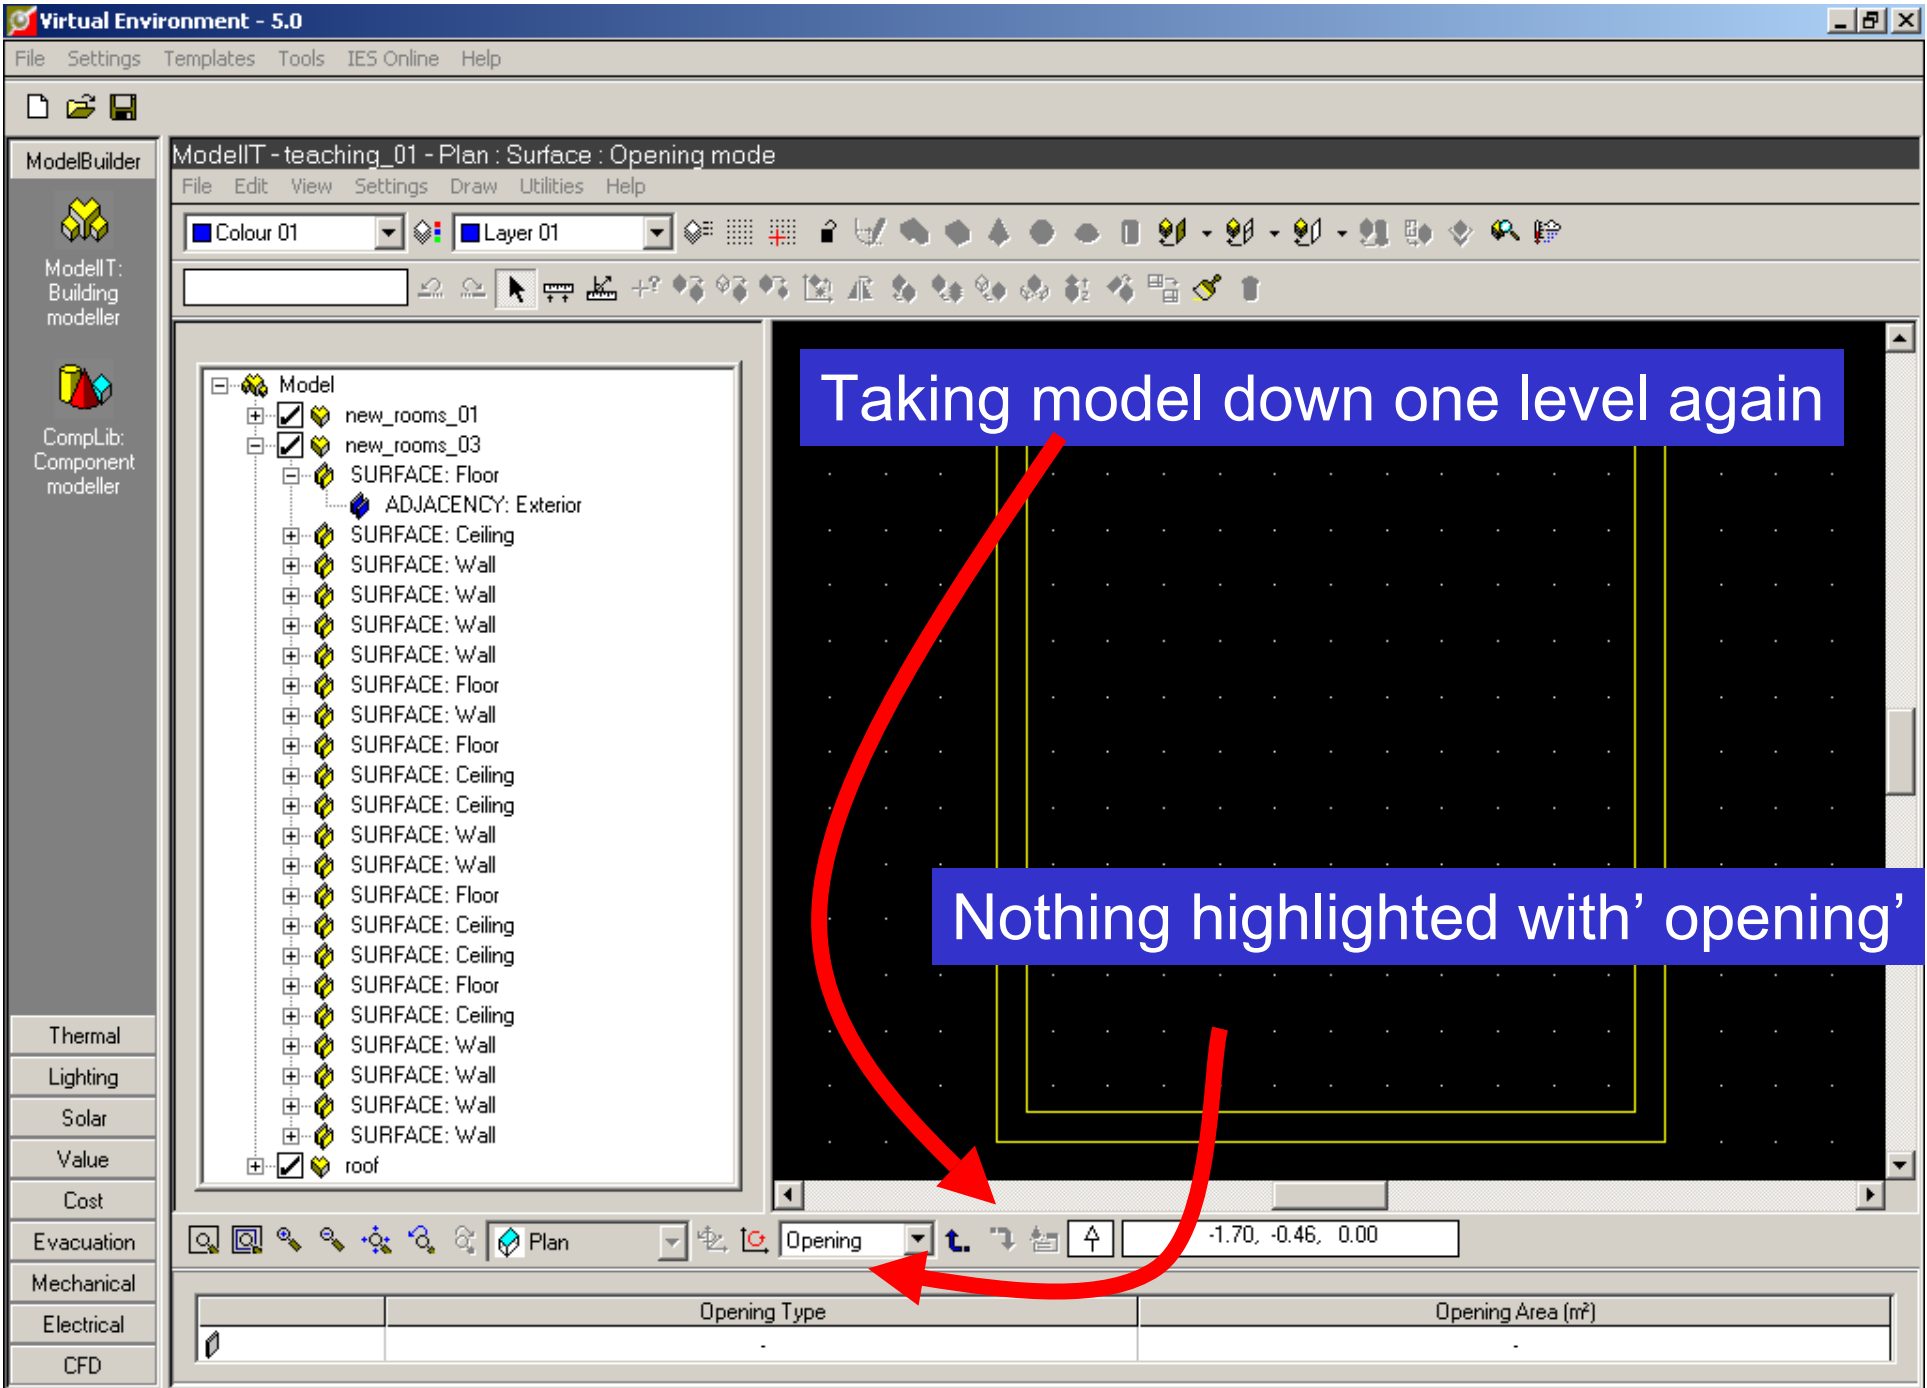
Virtual Environment - 5.0

File Settings Templates Tools IES Online Help

ModelBuilder

ModelIT: Building modeller

CompLib: Component modeller

ModelIT - teaching_01 - Plan : Surface : Opening mode

File Edit View Settings Draw Utilities Help

Colour 01

Layer 01

Model
new_rooms_01
new_rooms_03
SURFACE: Floor
ADJACENCY: Exterior
SURFACE: Ceiling
SURFACE: Wall
SURFACE: Wall
SURFACE: Wall
SURFACE: Wall
SURFACE: Floor
SURFACE: Wall
SURFACE: Floor
SURFACE: Ceiling
SURFACE: Ceiling
SURFACE: Wall
SURFACE: Wall
SURFACE: Floor
SURFACE: Ceiling
SURFACE: Ceiling
SURFACE: Floor
SURFACE: Ceiling
SURFACE: Wall
SURFACE: Wall
SURFACE: Wall
SURFACE: Wall
roof

Taking model down one level again

Nothing highlighted with’ opening’

Thermal
Lighting
Solar
Value
Cost
Evacuation
Mechanical
Electrical
CFD

Plan

Opening

-1.70, -0.46, 0.00

| | Opening Type | Opening Area (m²) |
|---|---|---|
| | - | - |